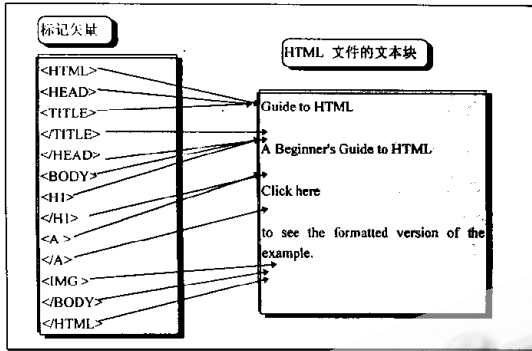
标记矢量

HTML 文件的文本块

<HTML>
<HEAD>
<TITLE>
</TITLE>
</HEAD>
<BODY>
<H1>
</H1>
<A >
</A>
<IMG >
</BODY>
</HTML>

Guide to HTML

A Beginner's Guide to HTML

Click here

to see the formatted version of the example.